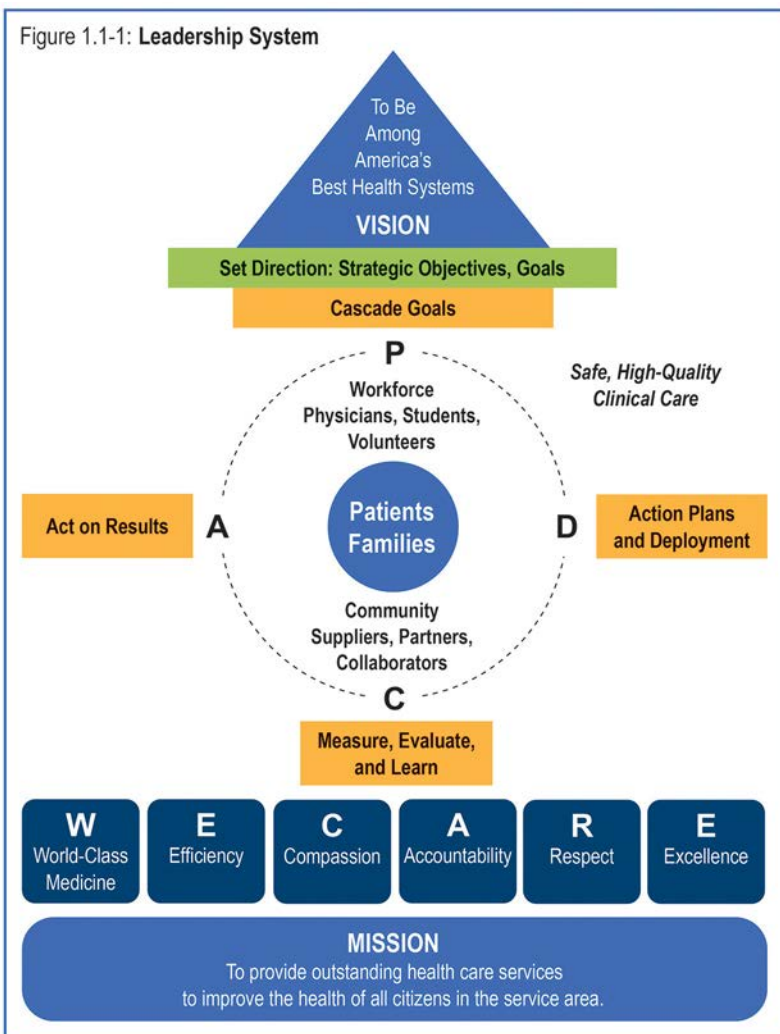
Figure 1.1-1: **Leadership System**

To Be Among America's Best Health Systems

VISION

Set Direction: Strategic Objectives, Goals

Cascade Goals

P

Safe, High-Quality Clinical Care

Workforce Physicians, Students, Volunteers

Act on Results

A

Patients Families

D

Action Plans and Deployment

Community Suppliers, Partners, Collaborators

C

Measure, Evaluate, and Learn

W World-Class Medicine

E Efficiency

C Compassion

A Accountability

R Respect

E Excellence

MISSION

To provide outstanding health care services to improve the health of all citizens in the service area.